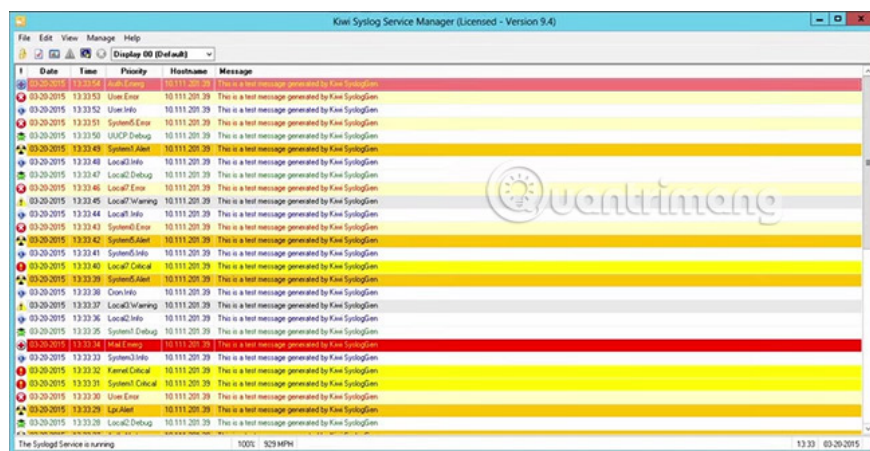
Kiwi Syslog Service Manager (Licensed - Version 9.4)

File Edit View Manage Help

Display 00 (Default)

| ! | Date | Time | Priority | Hostname | Message |
|---|---|---|---|---|---|
| | 03-20-2015 | 13:33:54 | Auth.Emerg | 10.111.201.39 | This is a test message generated by Kiwi SyslogGen |
| | 03-20-2015 | 13:33:53 | User.Error | 10.111.201.39 | This is a test message generated by Kiwi SyslogGen |
| | 03-20-2015 | 13:33:52 | User.Info | 10.111.201.39 | This is a test message generated by Kiwi SyslogGen |
| | 03-20-2015 | 13:33:51 | System5.Error | 10.111.201.39 | This is a test message generated by Kiwi SyslogGen |
| | 03-20-2015 | 13:33:50 | UUCP.Debug | 10.111.201.39 | This is a test message generated by Kiwi SyslogGen |
| | 03-20-2015 | 13:33:49 | System1.Alert | 10.111.201.39 | This is a test message generated by Kiwi SyslogGen |
| | 03-20-2015 | 13:33:48 | Local3.Info | 10.111.201.39 | This is a test message generated by Kiwi SyslogGen |
| | 03-20-2015 | 13:33:47 | Local2.Debug | 10.111.201.39 | This is a test message generated by Kiwi SyslogGen |
| | 03-20-2015 | 13:33:46 | Local7.Error | 10.111.201.39 | This is a test message generated by Kiwi SyslogGen |
| | 03-20-2015 | 13:33:45 | Local7.Warning | 10.111.201.39 | This is a test message generated by Kiwi SyslogGen |
| | 03-20-2015 | 13:33:44 | Local1.Info | 10.111.201.39 | This is a test message generated by Kiwi SyslogGen |
| | 03-20-2015 | 13:33:43 | System0.Error | 10.111.201.39 | This is a test message generated by Kiwi SyslogGen |
| | 03-20-2015 | 13:33:42 | System5.Alert | 10.111.201.39 | This is a test message generated by Kiwi SyslogGen |
| | 03-20-2015 | 13:33:41 | System5.Info | 10.111.201.39 | This is a test message generated by Kiwi SyslogGen |
| | 03-20-2015 | 13:33:40 | Local7.Critical | 10.111.201.39 | This is a test message generated by Kiwi SyslogGen |
| | 03-20-2015 | 13:33:39 | System5.Alert | 10.111.201.39 | This is a test message generated by Kiwi SyslogGen |
| | 03-20-2015 | 13:33:38 | Cron.Info | 10.111.201.39 | This is a test message generated by Kiwi SyslogGen |
| | 03-20-2015 | 13:33:37 | Local3.Warning | 10.111.201.39 | This is a test message generated by Kiwi SyslogGen |
| | 03-20-2015 | 13:33:36 | Local2.Info | 10.111.201.39 | This is a test message generated by Kiwi SyslogGen |
| | 03-20-2015 | 13:33:35 | System1.Debug | 10.111.201.39 | This is a test message generated by Kiwi SyslogGen |
| | 03-20-2015 | 13:33:34 | Mail.Emerg | 10.111.201.39 | This is a test message generated by Kiwi SyslogGen |
| | 03-20-2015 | 13:33:33 | System3.Info | 10.111.201.39 | This is a test message generated by Kiwi SyslogGen |
| | 03-20-2015 | 13:33:32 | Kernel.Critical | 10.111.201.39 | This is a test message generated by Kiwi SyslogGen |
| | 03-20-2015 | 13:33:31 | System1.Critical | 10.111.201.39 | This is a test message generated by Kiwi SyslogGen |
| | 03-20-2015 | 13:33:30 | User.Error | 10.111.201.39 | This is a test message generated by Kiwi SyslogGen |
| | 03-20-2015 | 13:33:29 | Lpr.Alert | 10.111.201.39 | This is a test message generated by Kiwi SyslogGen |
| | 03-20-2015 | 13:33:28 | Local2.Debug | 10.111.201.39 | This is a test message generated by Kiwi SyslogGen |

Quantrimang

The Syslogd Service is running | 100% | 929 MPH | 13:33 | 03-20-2015